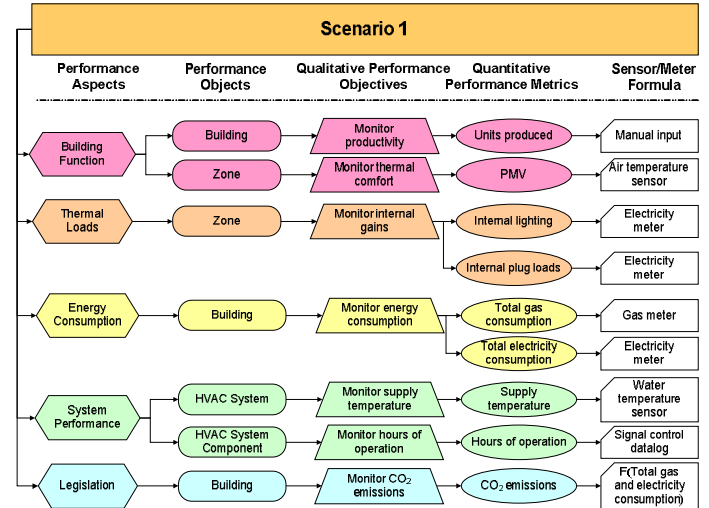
Scenario 1

Performance Aspects

Performance Objects

Qualitative Performance Objectives

Quantitative Performance Metrics

Sensor/Meter Formula

Building Function

Building

Monitor productivity

Units produced

Manual input

Zone

Monitor thermal comfort

PMV

Air temperature sensor

Thermal Loads

Zone

Monitor internal gains

Internal lighting

Electricity meter

Internal plug loads

Electricity meter

Energy Consumption

Building

Monitor energy consumption

Total gas consumption

Gas meter

Total electricity consumption

Electricity meter

System Performance

HVAC System

Monitor supply temperature

Supply temperature

Water temperature sensor

HVAC System Component

Monitor hours of operation

Hours of operation

Signal control datalog

Legislation

Building

Monitor $CO_2$ emissions

$CO_2$ emissions

F(Total gas and electricity consumption)